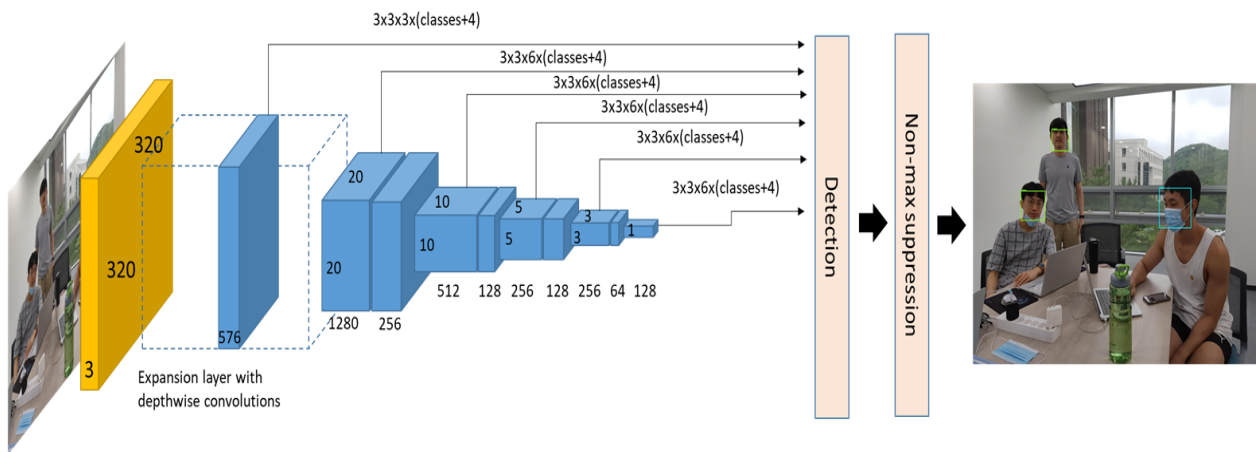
3x3x3x(classes+4)

3x3x6x(classes+4)

3x3x6x(classes+4)

3x3x6x(classes+4)

3x3x6x(classes+4)

3x3x6x(classes+4)

320

320

3

576

20

20

1280

256

10

10

512

128

5

5

256

128

3

3

256

64

1

128

Expansion layer with depthwise convolutions

Detection

Non-max suppression